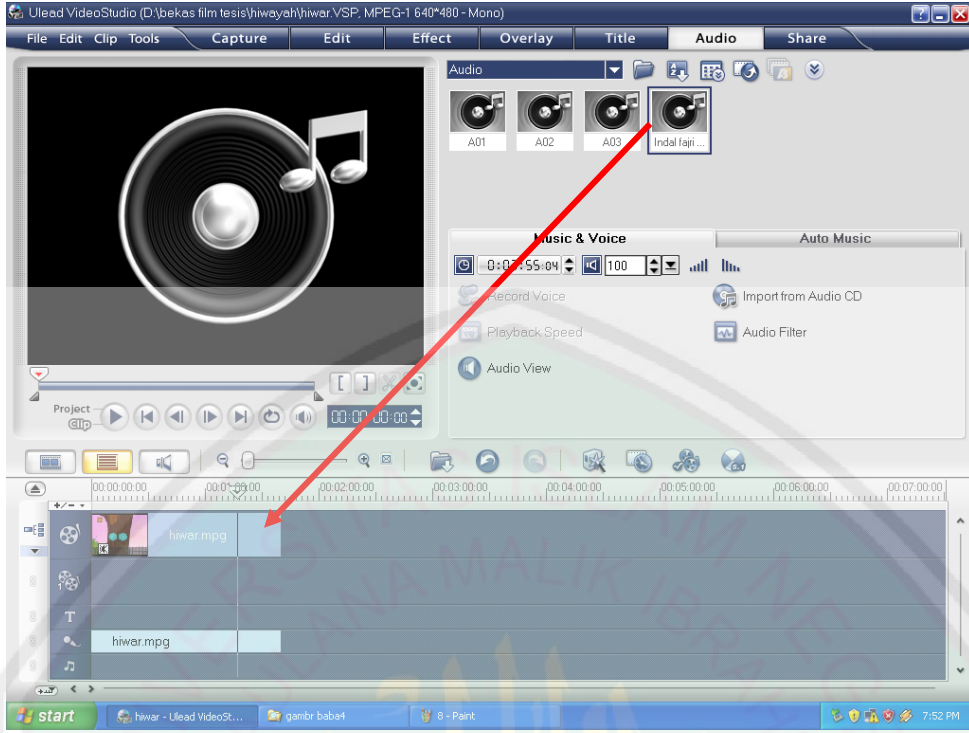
Ulead VideoStudio (D:\bekas film tesis\hiwayah\hiwar.VSP, MPEG-1 640*480 - Mono)

File Edit Clip Tools Capture Edit Effect Overlay Title Audio Share

Audio

A01 A02 A03 Indal fajri ...

Music & Voice Auto Music

0:03:55:04 100

Record Voice
Import from Audio CD
Playback Speed
Audio Filter
Audio View

Project
Clip

00:00:00:00

00:00:00:00 00:01:00:00 00:02:00:00 00:03:00:00 00:04:00:00 00:05:00:00 00:06:00:00 00:07:00:00

hiwar.mpg

T

hiwar.mpg

start hiwar - Ulead VideoSt... gambr baba4 8 - Paint 7:52 PM